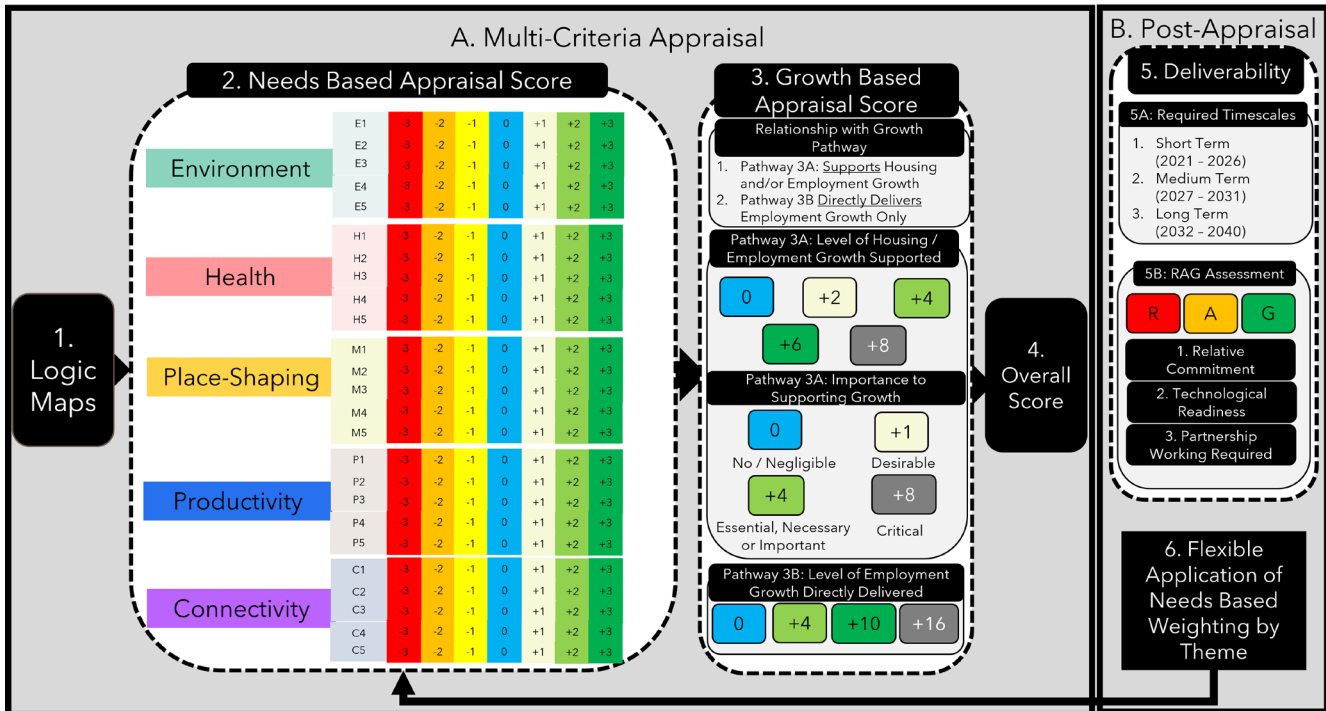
A. Multi-Criteria Appraisal

B. Post-Appraisal

1. Logic Maps

2. Needs Based Appraisal Score

Environment

| E1 | -3 | -2 | -1 | 0 | +1 | +2 | +3 |
|---|---|---|---|---|---|---|---|
| E2 | -3 | -2 | -1 | 0 | +1 | +2 | +3 |
| E3 | -3 | -2 | -1 | 0 | +1 | +2 | +3 |
| E4 | -3 | -2 | -1 | 0 | +1 | +2 | +3 |
| E5 | -3 | -2 | -1 | 0 | +1 | +2 | +3 |

Health

| H1 | -3 | -2 | -1 | 0 | +1 | +2 | +3 |
|---|---|---|---|---|---|---|---|
| H2 | -3 | -2 | -1 | 0 | +1 | +2 | +3 |
| H3 | -3 | -2 | -1 | 0 | +1 | +2 | +3 |
| H4 | -3 | -2 | -1 | 0 | +1 | +2 | +3 |
| H5 | -3 | -2 | -1 | 0 | +1 | +2 | +3 |

Place-Shaping

| M1 | -3 | -2 | -1 | 0 | +1 | +2 | +3 |
|---|---|---|---|---|---|---|---|
| M2 | -3 | -2 | -1 | 0 | +1 | +2 | +3 |
| M3 | -3 | -2 | -1 | 0 | +1 | +2 | +3 |
| M4 | -3 | -2 | -1 | 0 | +1 | +2 | +3 |
| M5 | -3 | -2 | -1 | 0 | +1 | +2 | +3 |

Productivity

| P1 | -3 | -2 | -1 | 0 | +1 | +2 | +3 |
|---|---|---|---|---|---|---|---|
| P2 | -3 | -2 | -1 | 0 | +1 | +2 | +3 |
| P3 | -3 | -2 | -1 | 0 | +1 | +2 | +3 |
| P4 | -3 | -2 | -1 | 0 | +1 | +2 | +3 |
| P5 | -3 | -2 | -1 | 0 | +1 | +2 | +3 |

Connectivity

| C1 | -3 | -2 | -1 | 0 | +1 | +2 | +3 |
|---|---|---|---|---|---|---|---|
| C2 | -3 | -2 | -1 | 0 | +1 | +2 | +3 |
| C3 | -3 | -2 | -1 | 0 | +1 | +2 | +3 |
| C4 | -3 | -2 | -1 | 0 | +1 | +2 | +3 |
| C5 | -3 | -2 | -1 | 0 | +1 | +2 | +3 |

3. Growth Based Appraisal Score

Relationship with Growth Pathway

1. Pathway 3A: Supports Housing and/or Employment Growth
2. Pathway 3B Directly Delivers Employment Growth Only

Pathway 3A: Level of Housing / Employment Growth Supported

0 +2 +4 +6 +8

Pathway 3A: Importance to Supporting Growth

0 No / Negligible
+1 Desirable
+4 Essential, Necessary or Important
+8 Critical

Pathway 3B: Level of Employment Growth Directly Delivered

0 +4 +10 +16

4. Overall Score

5. Deliverability

5A: Required Timescales

1. Short Term (2021 – 2026)
2. Medium Term (2027 – 2031)
3. Long Term (2032 – 2040)

5B: RAG Assessment

R A G

1. Relative Commitment
2. Technological Readiness
3. Partnership Working Required

6. Flexible Application of Needs Based Weighting by Theme